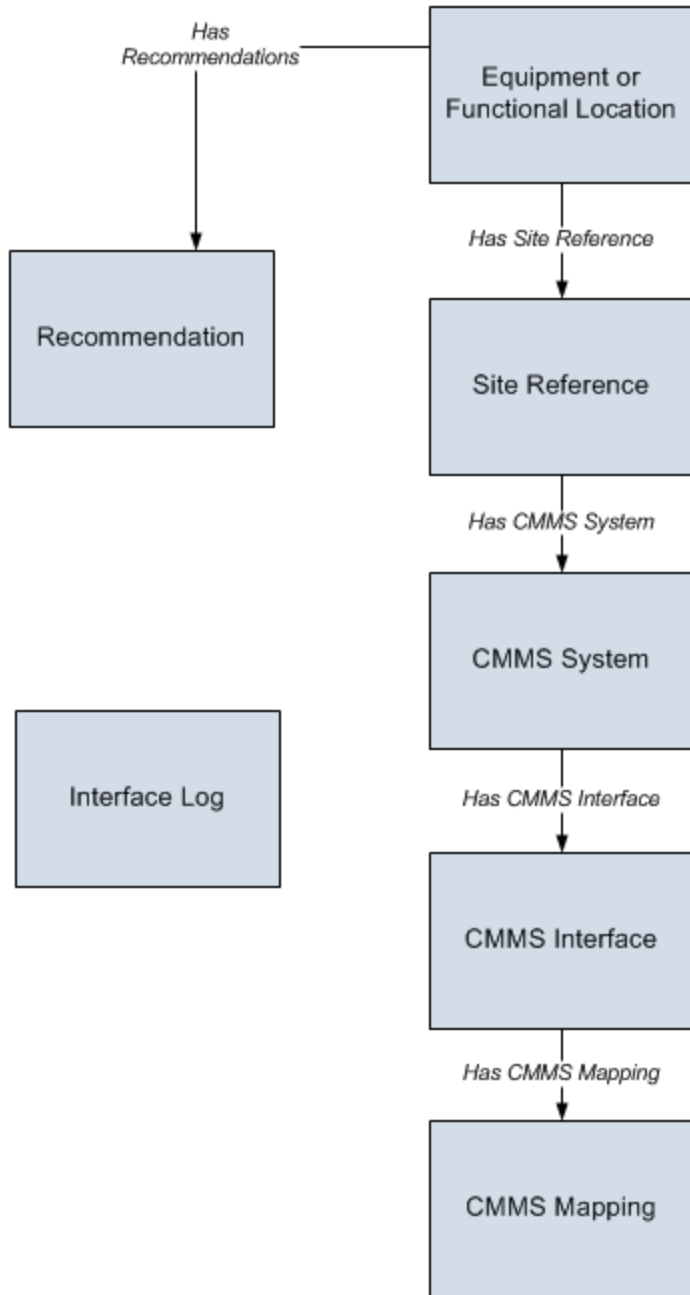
Has Recommendations

Equipment or Functional Location

Has Site Reference

Recommendation

Site Reference

Has CMMS System

CMMS System

Interface Log

Has CMMS Interface

CMMS Interface

Has CMMS Mapping

CMMS Mapping